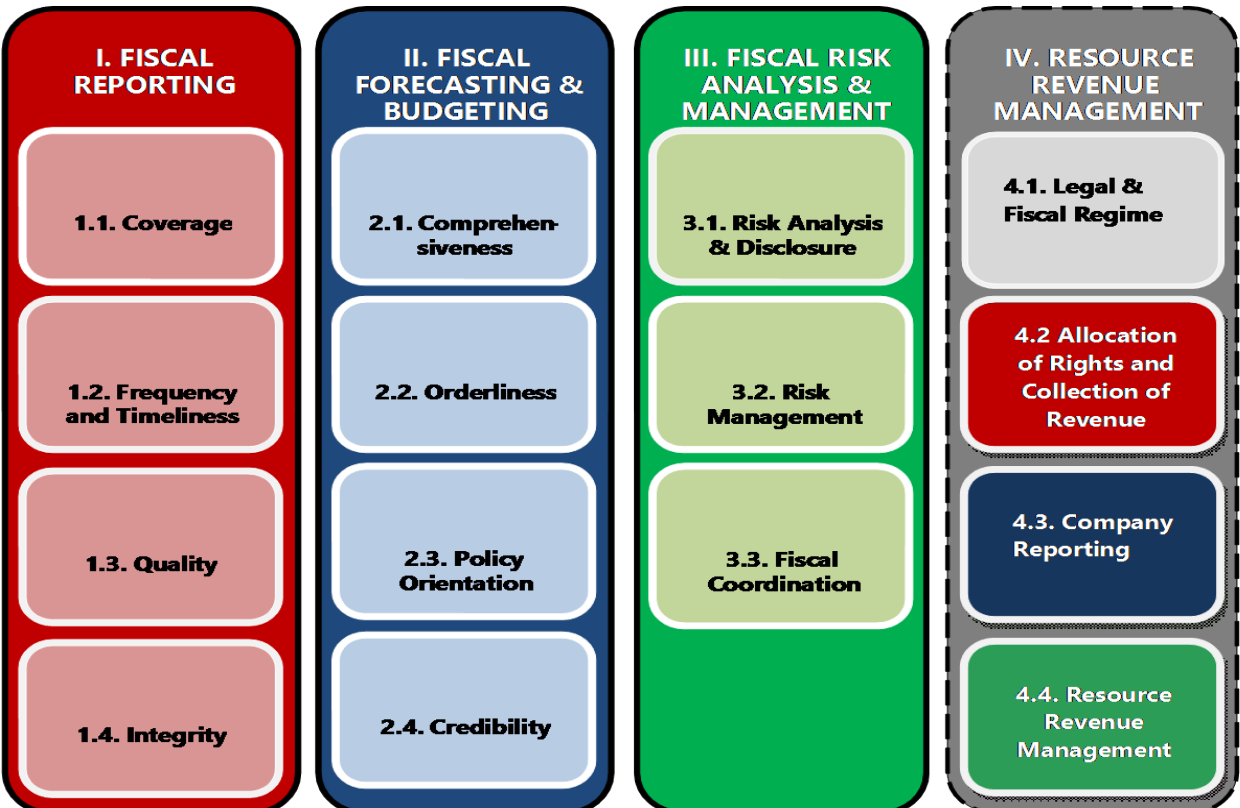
I. FISCAL REPORTING

1.1. Coverage

1.2. Frequency and Timeliness

1.3. Quality

1.4. Integrity

II. FISCAL FORECASTING & BUDGETING

2.1. Comprehensiveness

2.2. Orderliness

2.3. Policy Orientation

2.4. Credibility

III. FISCAL RISK ANALYSIS & MANAGEMENT

3.1. Risk Analysis & Disclosure

3.2. Risk Management

3.3. Fiscal Coordination

IV. RESOURCE REVENUE MANAGEMENT

4.1. Legal & Fiscal Regime

4.2 Allocation of Rights and Collection of Revenue

4.3. Company Reporting

4.4. Resource Revenue Management